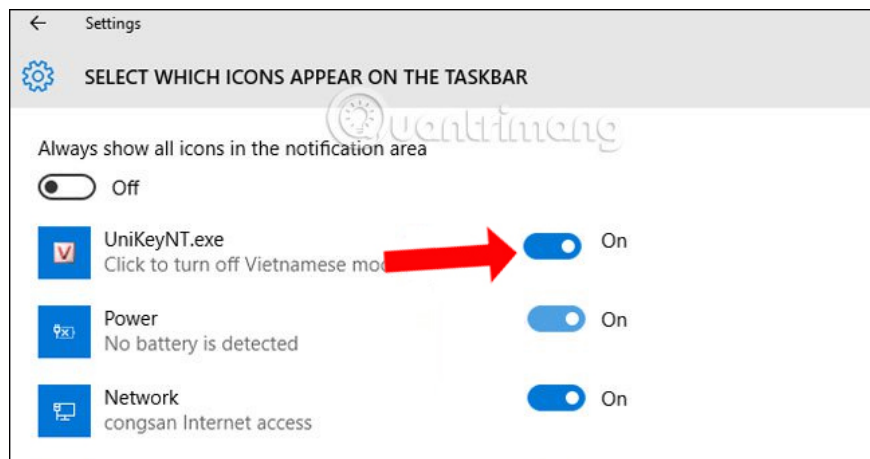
Settings

SELECT WHICH ICONS APPEAR ON THE TASKBAR

Quantrimang

Always show all icons in the notification area

Off

V

UniKeyNT.exe
Click to turn off Vietnamese mo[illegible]

On

Power
No battery is detected

On

Network
congsan Internet access

On